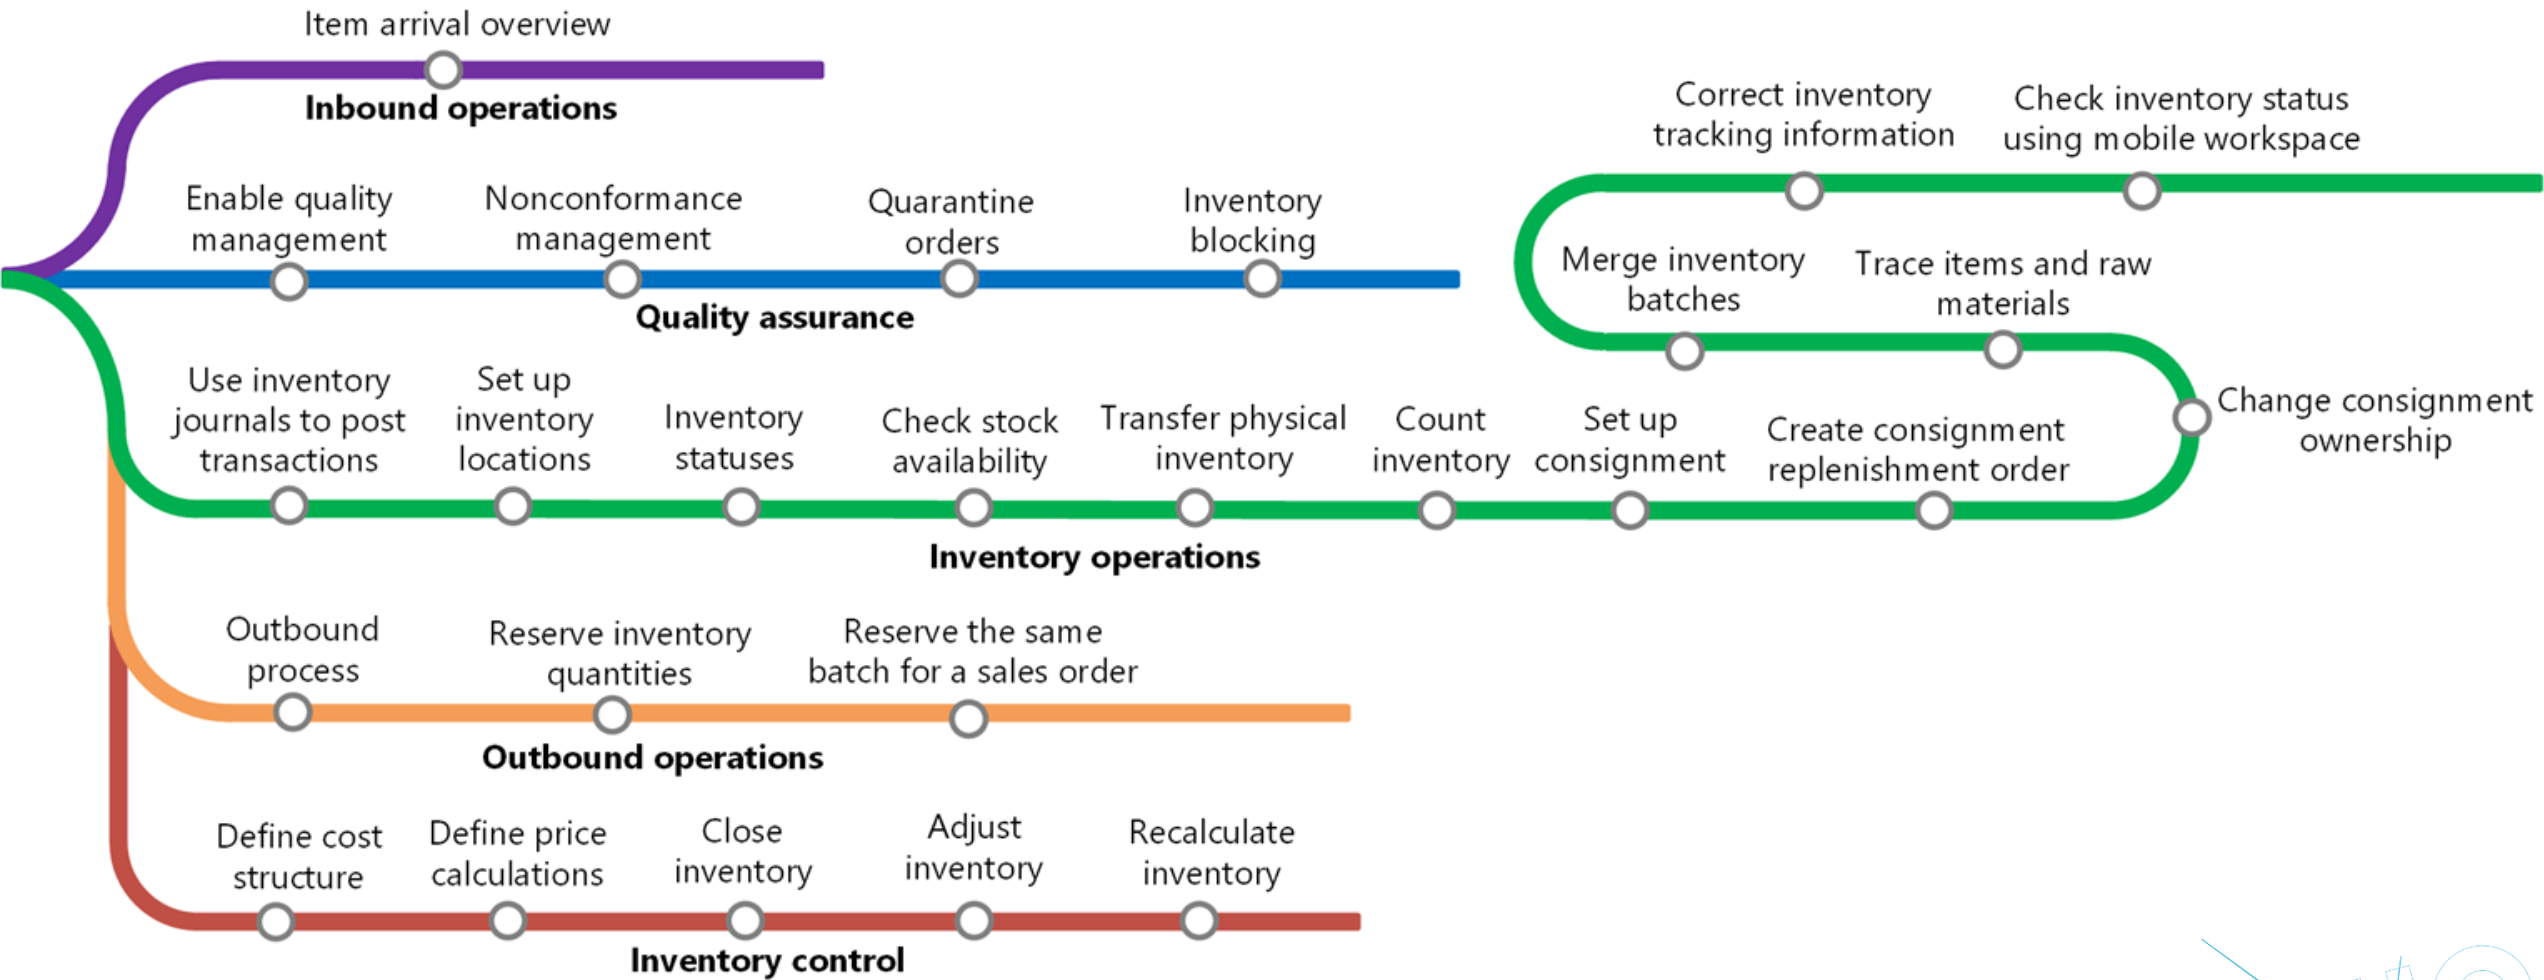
Item arrival overview

Inbound operations

Enable quality management

Nonconformance management

Quarantine orders

Inventory blocking

Quality assurance

Correct inventory tracking information

Check inventory status using mobile workspace

Merge inventory batches

Trace items and raw materials

Change consignment ownership

Use inventory journals to post transactions

Set up inventory locations

Inventory statuses

Check stock availability

Transfer physical inventory

Count inventory

Set up consignment

Create consignment replenishment order

Inventory operations

Outbound process

Reserve inventory quantities

Reserve the same batch for a sales order

Outbound operations

Define cost structure

Define price calculations

Close inventory

Adjust inventory

Recalculate inventory

Inventory control